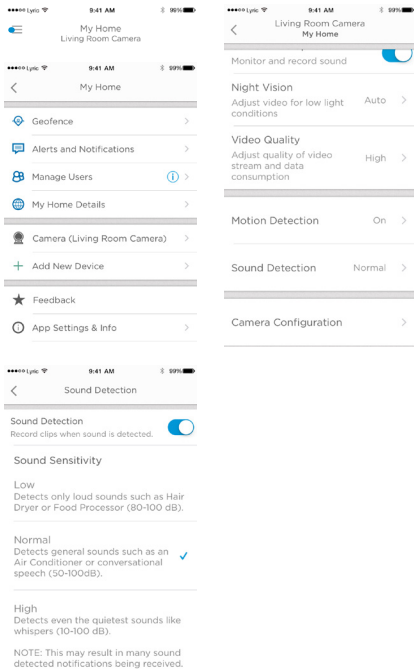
●●●●○ Lyric 9:41 AM 99%

My Home
Living Room Camera

●●●●○ Lyric 9:41 AM 99%

My Home

Geofence

Alerts and Notifications

Manage Users

My Home Details

Camera (Living Room Camera)

Add New Device

Feedback

App Settings & Info

●●●●○ Lyric 9:41 AM 99%

Living Room Camera
My Home

Monitor and record sound

Night Vision
Adjust video for low light conditions
Auto

Video Quality
Adjust quality of video stream and data consumption
High

Motion Detection
On

Sound Detection
Normal

Camera Configuration

●●●●○ Lyric 9:41 AM 99%

Sound Detection

Sound Detection
Record clips when sound is detected.

Sound Sensitivity

Low
Detects only loud sounds such as Hair Dryer or Food Processor (80-100 dB).

Normal
Detects general sounds such as an Air Conditioner or conversational speech (50-100dB).

High
Detects even the quietest sounds like whispers (10-100 dB).

NOTE: This may result in many sound detected notifications being received.